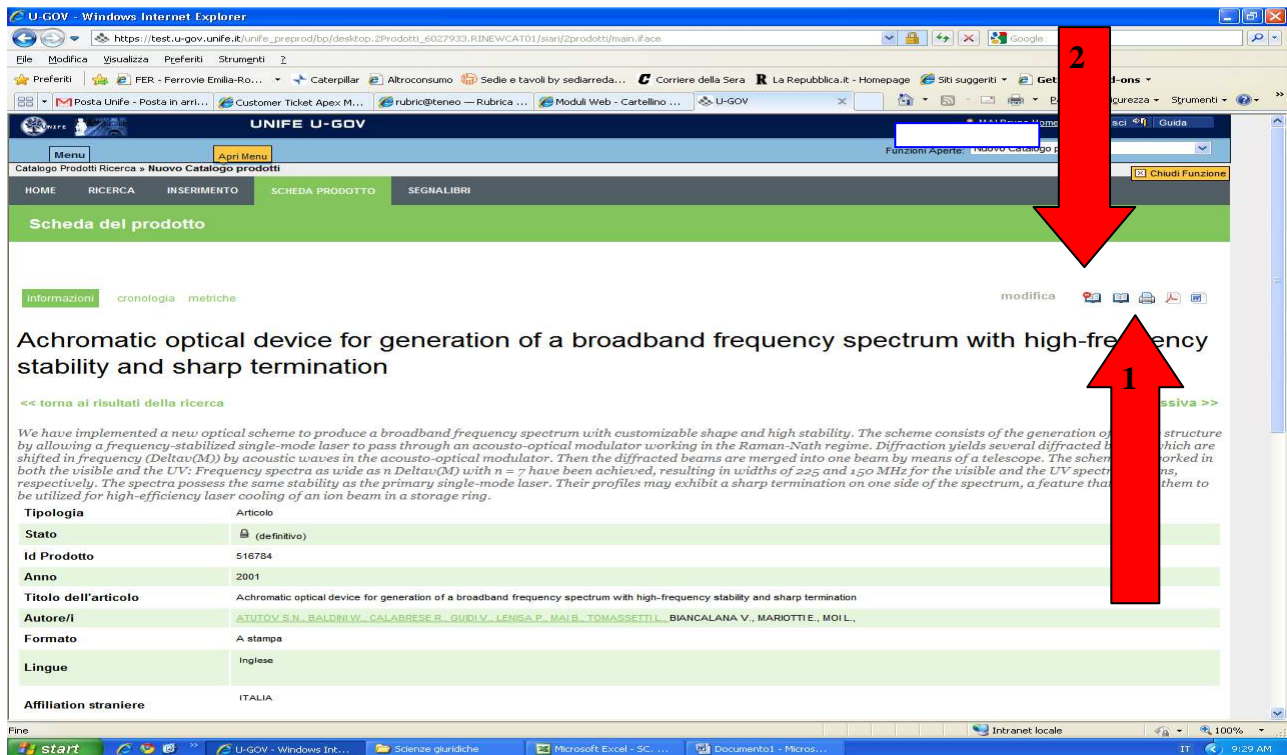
U-GOV - Windows Internet Explorer

https://test.u-gov.unife.it/unife_preprod/bp/desktop.2Prodotti_6027933.RINEWCAT01/siari/2prodotti/main.iface

Google

File Modifica Visualizza Preferiti Strumenti ?

Preferiti FER - Ferrovie Emilia-Ro... Caterpillar Altroconsumo Sedie e tavoli by sediarreda... Corriere della Sera La Repubblica.it - Homepage Siti suggeriti Get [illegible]d-ons

Posta Unife - Posta in arri... Customer Ticket Apex M... rubric@teneo — Rubrica ... Moduli Web - Cartellino ... U-GOV

P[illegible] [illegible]curezza Strumenti

2

UNIFE U-GOV

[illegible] MAI Bruno Home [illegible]sci Guida

Menu

Apri Menu

Funzioni Aperte: Nuovo Catalogo p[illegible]

Catalogo Prodotti Ricerca » Nuovo Catalogo prodotti

Chiudi Funzione

HOME RICERCA INSERIMENTO SCHEDA PRODOTTO SEGNALIBRI

Scheda del prodotto

informazioni cronologia metriche

modifica

Achromatic optical device for generation of a broadband frequency spectrum with high-fre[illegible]ency stability and sharp termination

1

<< torna ai risultati della ricerca

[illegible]ssiva >>

We have implemented a new optical scheme to produce a broadband frequency spectrum with customizable shape and high stability. The scheme consists of the generation o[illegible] structure by allowing a frequency-stabilized single-mode laser to pass through an acousto-optical modulator working in the Raman-Nath regime. Diffraction yields several diffracted b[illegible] which are shifted in frequency (Deltav(M)) by acoustic waves in the acousto-optical modulator. Then the diffracted beams are merged into one beam by means of a telescope. The schem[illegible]orked in both the visible and the UV: Frequency spectra as wide as n Deltav(M) with n = 7 have been achieved, resulting in widths of 225 and 150 MHz for the visible and the UV spectr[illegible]ns, respectively. The spectra possess the same stability as the primary single-mode laser. Their profiles may exhibit a sharp termination on one side of the spectrum, a feature tha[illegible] them to be utilized for high-efficiency laser cooling of an ion beam in a storage ring.

| | |
|---|---|
| Tipologia | Articolo |
| Stato | (definitivo) |
| Id Prodotto | 516784 |
| Anno | 2001 |
| Titolo dell'articolo | Achromatic optical device for generation of a broadband frequency spectrum with high-frequency stability and sharp termination |
| Autore/i | ATUTOV S.N., BALDINI W., CALABRESE R., GUIDI V., LENISA P., MAI B., TOMASSETTI L., BIANCALANA V., MARIOTTI E., MOI L., |
| Formato | A stampa |
| Lingue | Inglese |
| Affiliation straniere | ITALIA |

Fine

Intranet locale

100%

start U-GOV - Windows Int... Scienze giuridiche Microsoft Excel - SC. ... Documento1 - Micros...

IT 9:29 AM